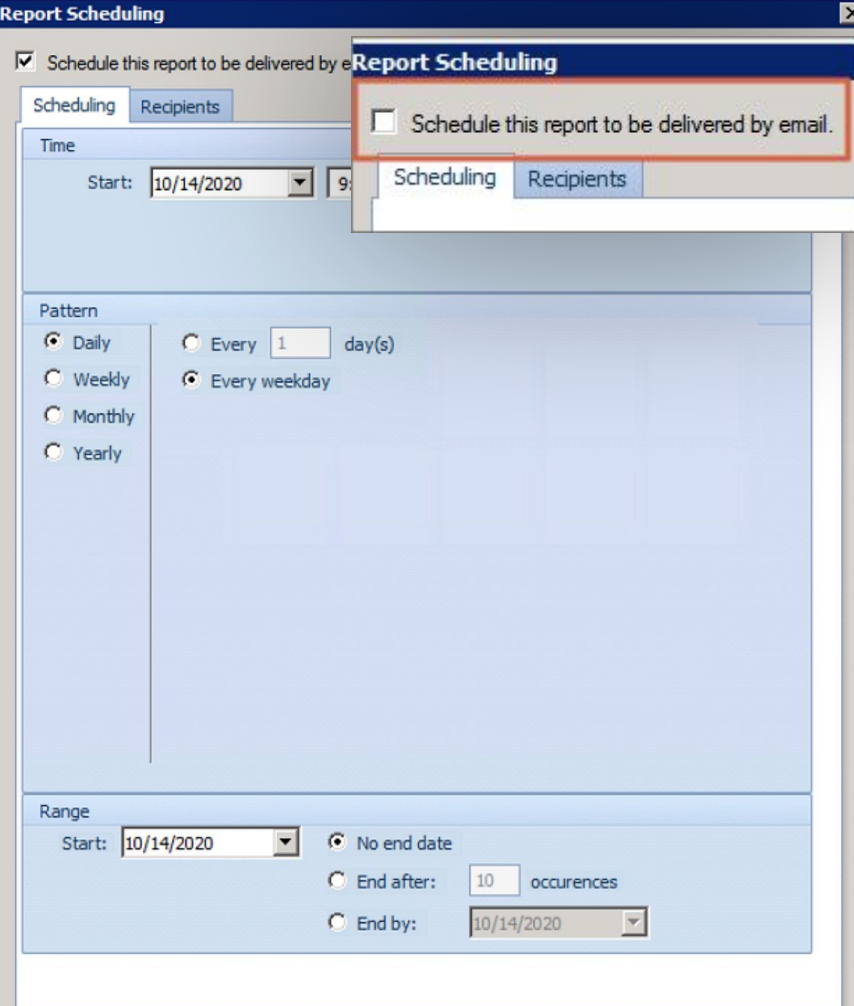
Report Scheduling

Schedule this report to be delivered by e

Report Scheduling

Schedule this report to be delivered by email.

Scheduling Recipients

Scheduling Recipients

Time

Start: 10/14/2020 9

Pattern

Daily

Weekly

Monthly

Yearly

Every 1 day(s)

Every weekday

Range

Start: 10/14/2020

No end date

End after: 10 occurences

End by: 10/14/2020